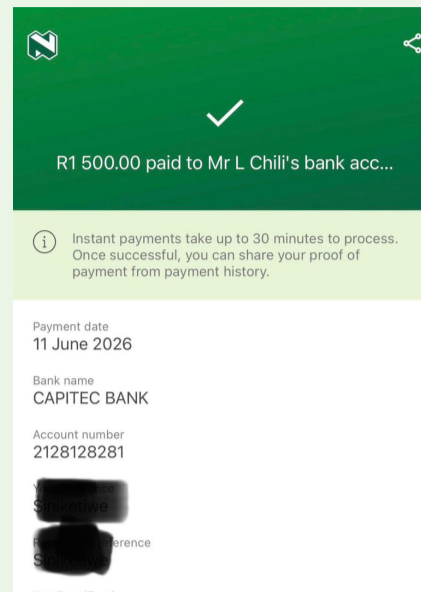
R1 500.00 paid to Mr L Chili's bank acc...

Instant payments take up to 30 minutes to process. Once successful, you can share your proof of payment from payment history.

Payment date
11 June 2026

Bank name
CAPITEC BANK

Account number
2128128281

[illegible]
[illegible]

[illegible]erence
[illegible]